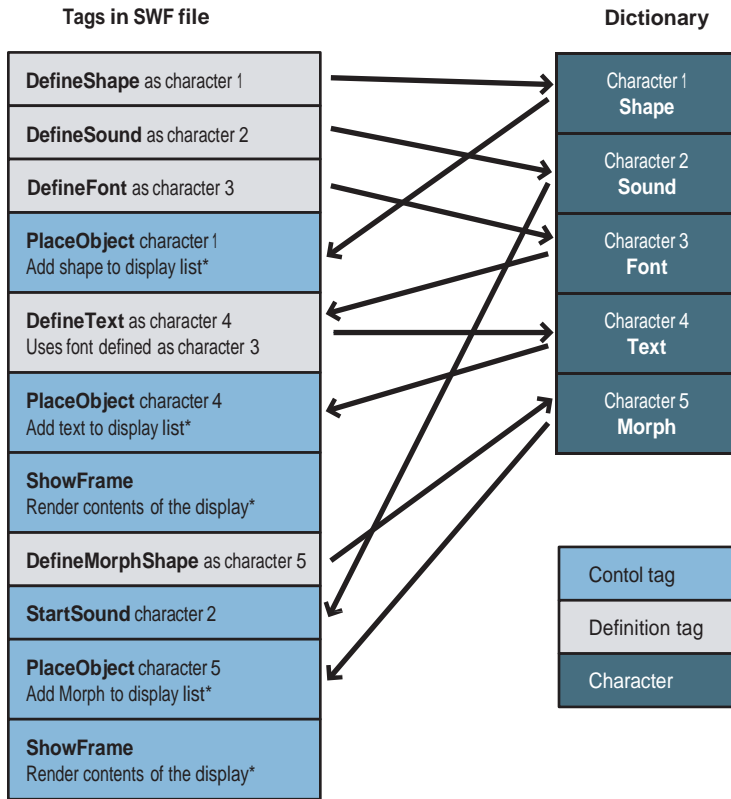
Tags in SWF file

Dictionary

DefineShape as character 1

DefineSound as character 2

DefineFont as character 3

PlaceObject character 1
Add shape to display list*

DefineText as character 4
Uses font defined as character 3

PlaceObject character 4
Add text to display list*

ShowFrame
Render contents of the display*

DefineMorphShape as character 5

StartSound character 2

PlaceObject character 5
Add Morph to display list*

ShowFrame
Render contents of the display*

Character 1
Shape

Character 2
Sound

Character 3
Font

Character 4
Text

Character 5
Morph

Contol tag

Definition tag

Character